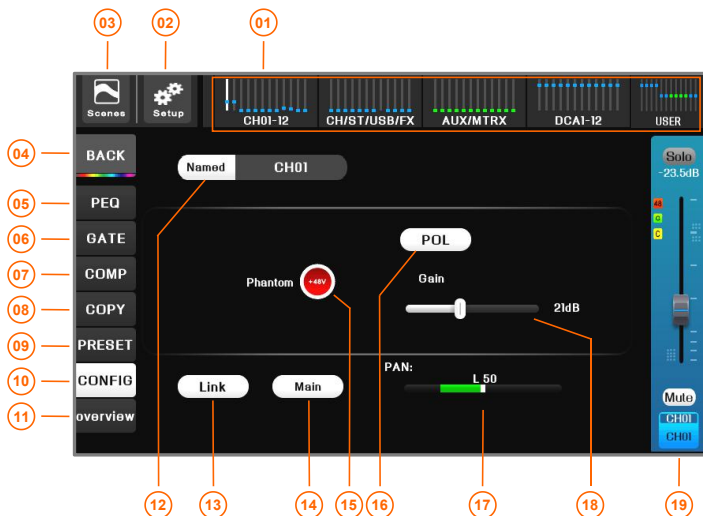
03 02 01

Scenes Setup CH01-12 CH/ST/USB/FX AUX/MTRX DCA1-12 USER

04 BACK
05 PEQ
06 GATE
07 COMP
08 COPY
09 PRESET
10 CONFIG
11 overview

Named CH01

POL

Phantom +48V

Gain

21dB

PAN:

L 50

Link Main

Solo
-23.5dB

48
O
C

Mute
CH01
CH01

12 13 14 15 16 17 18 19